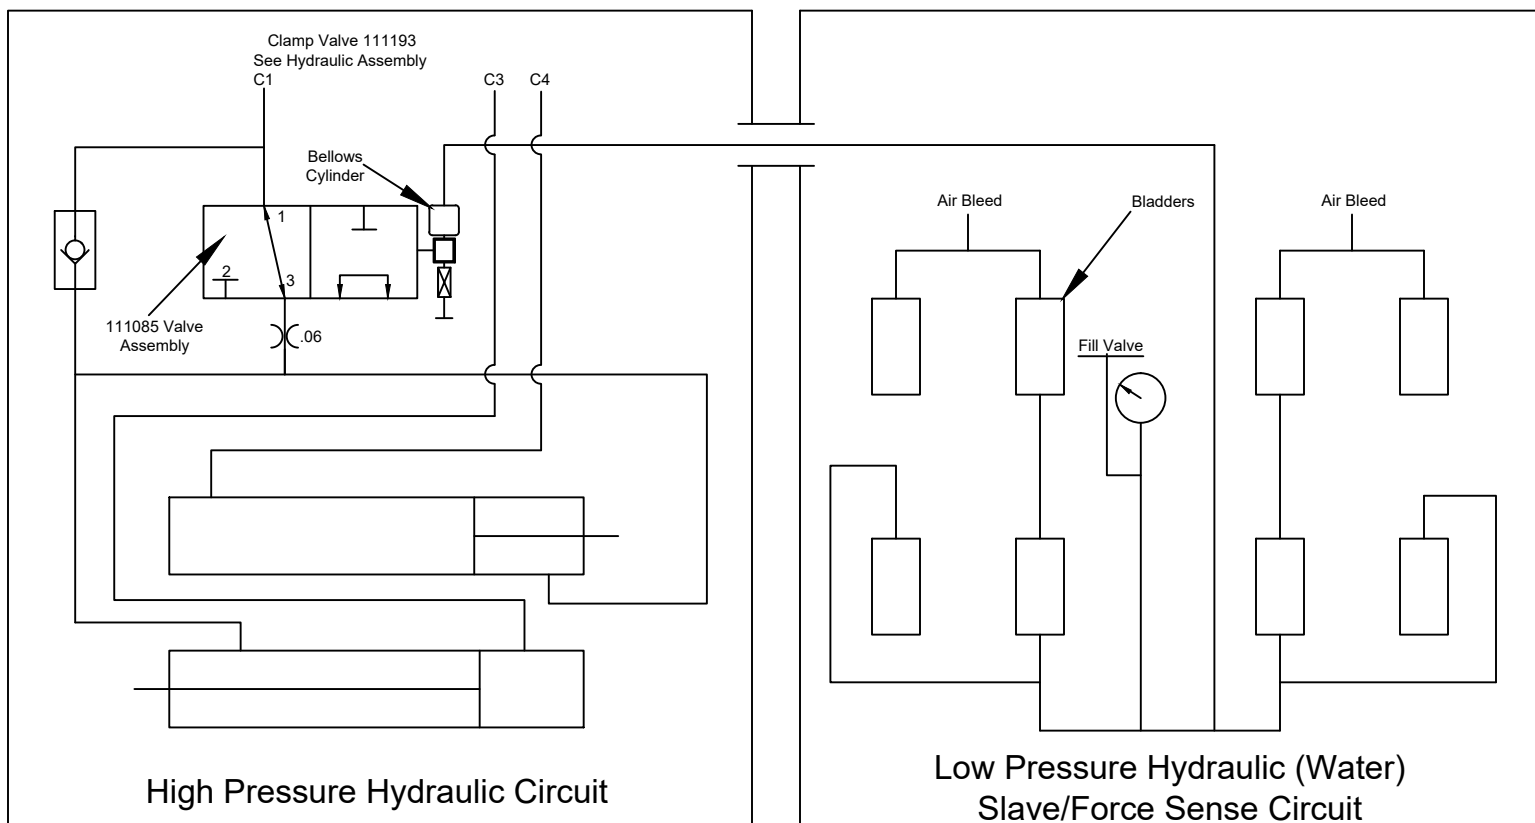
Clamp Valve 111193
See Hydraulic Assembly
C1

C3 C4

Bellows Cylinder

1

2

3

111085 Valve Assembly

.06

High Pressure Hydraulic Circuit

Air Bleed

Bladders

Air Bleed

Fill Valve

Low Pressure Hydraulic (Water)
Slave/Force Sense Circuit